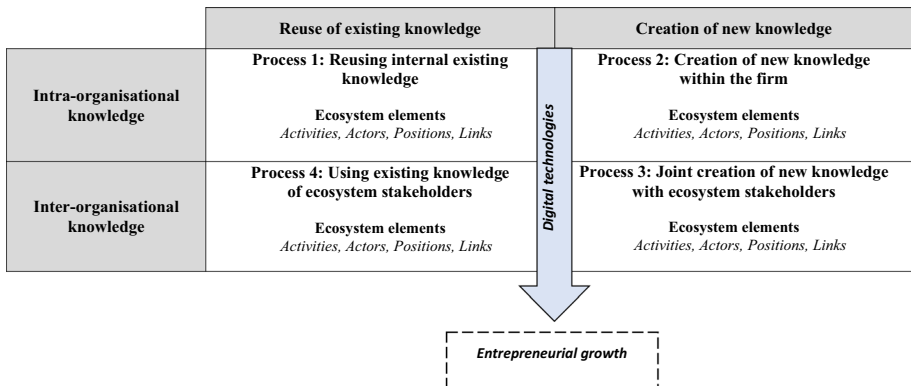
|  | Reuse of existing knowledge | Creation of new knowledge |
|---|---|---|
| Intra-organisational knowledge | Process 1: Reusing internal existing knowledge<br><br>Ecosystem elements<br>*Activities, Actors, Positions, Links* | Process 2: Creation of new knowledge within the firm<br><br>Ecosystem elements<br>*Activities, Actors, Positions, Links* |
| Inter-organisational knowledge | Process 4: Using existing knowledge of ecosystem stakeholders<br><br>Ecosystem elements<br>*Activities, Actors, Positions, Links* | Process 3: Joint creation of new knowledge with ecosystem stakeholders<br><br>Ecosystem elements<br>*Activities, Actors, Positions, Links* |

*Digital technologies*

*Entrepreneurial growth*